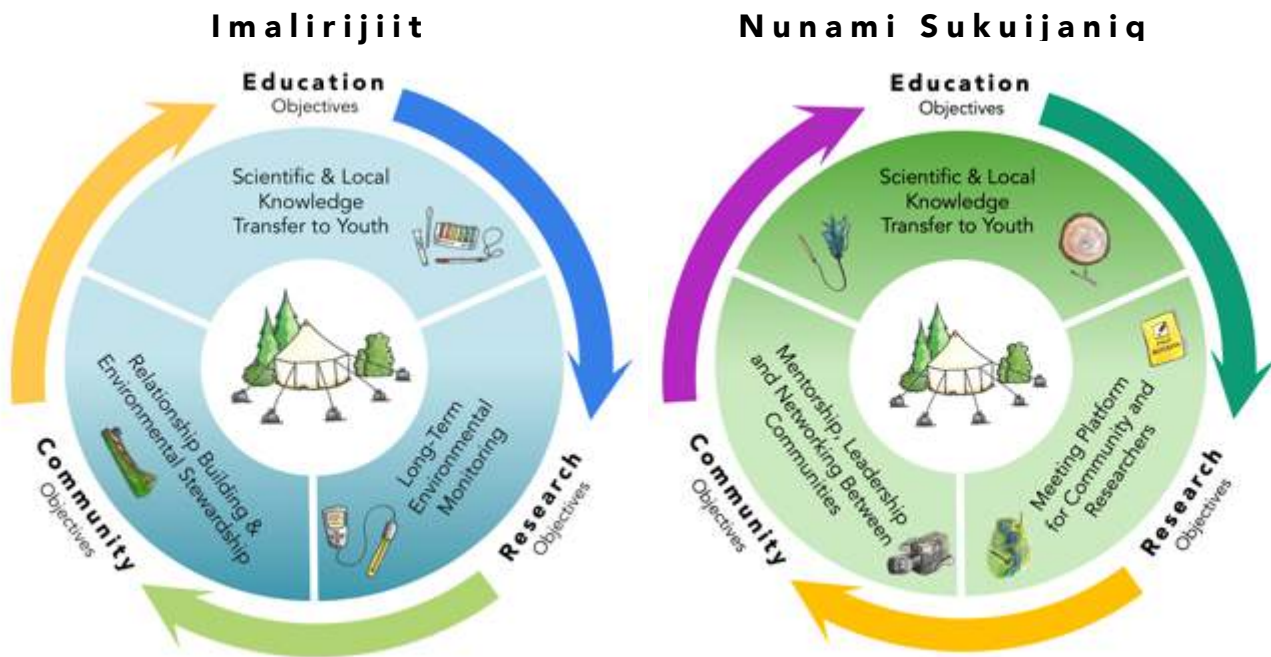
Imalirijiit

Education
Objectives

Scientific & Local Knowledge Transfer to Youth

Relationship Building & Environmental Stewardship

Long-Term Environmental Monitoring

Community
Objectives

Research
Objectives

Nunami Sukuijaniq

Education
Objectives

Scientific & Local Knowledge Transfer to Youth

Mentorship, Leadership and Networking Between Communities

Meeting Platform for Community and Researchers

Community
Objectives

Research
Objectives